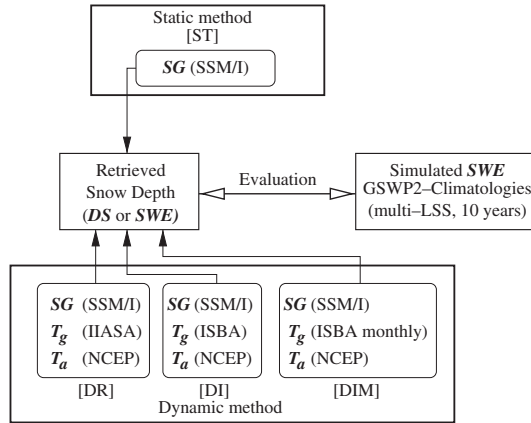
Static method
[ST]

$SG$ (SSM/I)

Retrieved
Snow Depth
($DS$ or $SWE$)

Evaluation

Simulated $SWE$
GSWP2–Climatologies
(multi–LSS, 10 years)

$SG$ (SSM/I)
$T_g$ (IIASA)
$T_a$ (NCEP)
[DR]

$SG$ (SSM/I)
$T_g$ (ISBA)
$T_a$ (NCEP)
[DI]

$SG$ (SSM/I)
$T_g$ (ISBA monthly)
$T_a$ (NCEP)
[DIM]

Dynamic method